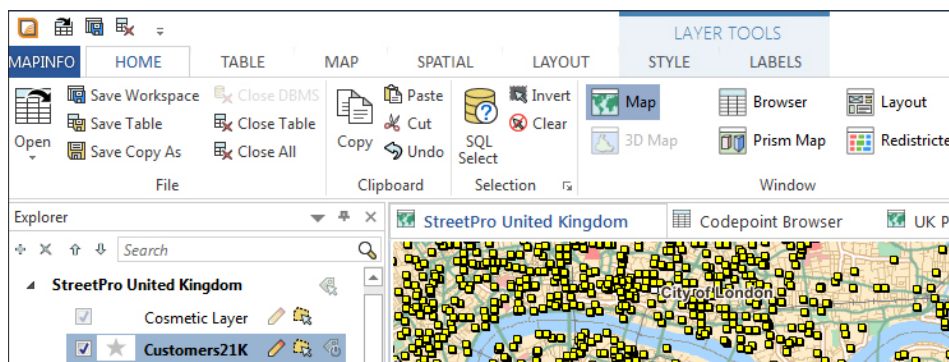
LAYER TOOLS

MAPINFO HOME TABLE MAP SPATIAL LAYOUT STYLE LABELS

Open

Save Workspace
Save Table
Save Copy As

Close DBMS
Close Table
Close All

File

Copy

Paste
Cut
Undo

Clipboard

SQL Select

Invert
Clear

Selection

Map
3D Map

Browser
Prism Map

Layout
Redistricte

Window

Explorer

Search

StreetPro United Kingdom
Cosmetic Layer
Customers21K

StreetPro United Kingdom
Codepoint Browser
UK P

City of London